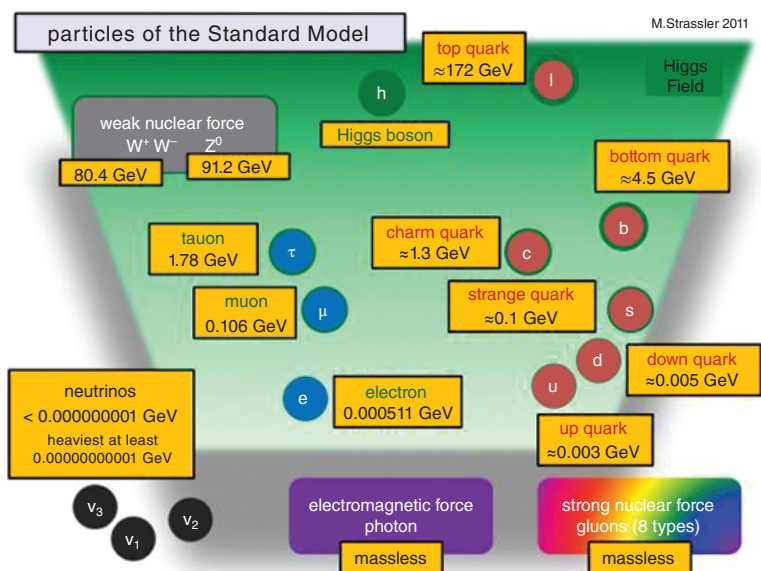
particles of the Standard Model

M.Strassler 2011

top quark
≈172 GeV

t

Higgs
Field

h

Higgs boson

weak nuclear force
$W^+$ $W^-$ $Z^0$

80.4 GeV

91.2 GeV

bottom quark
≈4.5 GeV

b

tauon
1.78 GeV

τ

charm quark
≈1.3 GeV

c

muon
0.106 GeV

μ

strange quark
≈0.1 GeV

s

d

down quark
≈0.005 GeV

neutrinos
< 0.000000001 GeV
heaviest at least
0.00000000001 GeV

e

electron
0.000511 GeV

u

up quark
≈0.003 GeV

$ν_3$

$ν_1$

$ν_2$

electromagnetic force
photon

massless

strong nuclear force
gluons (8 types)

massless